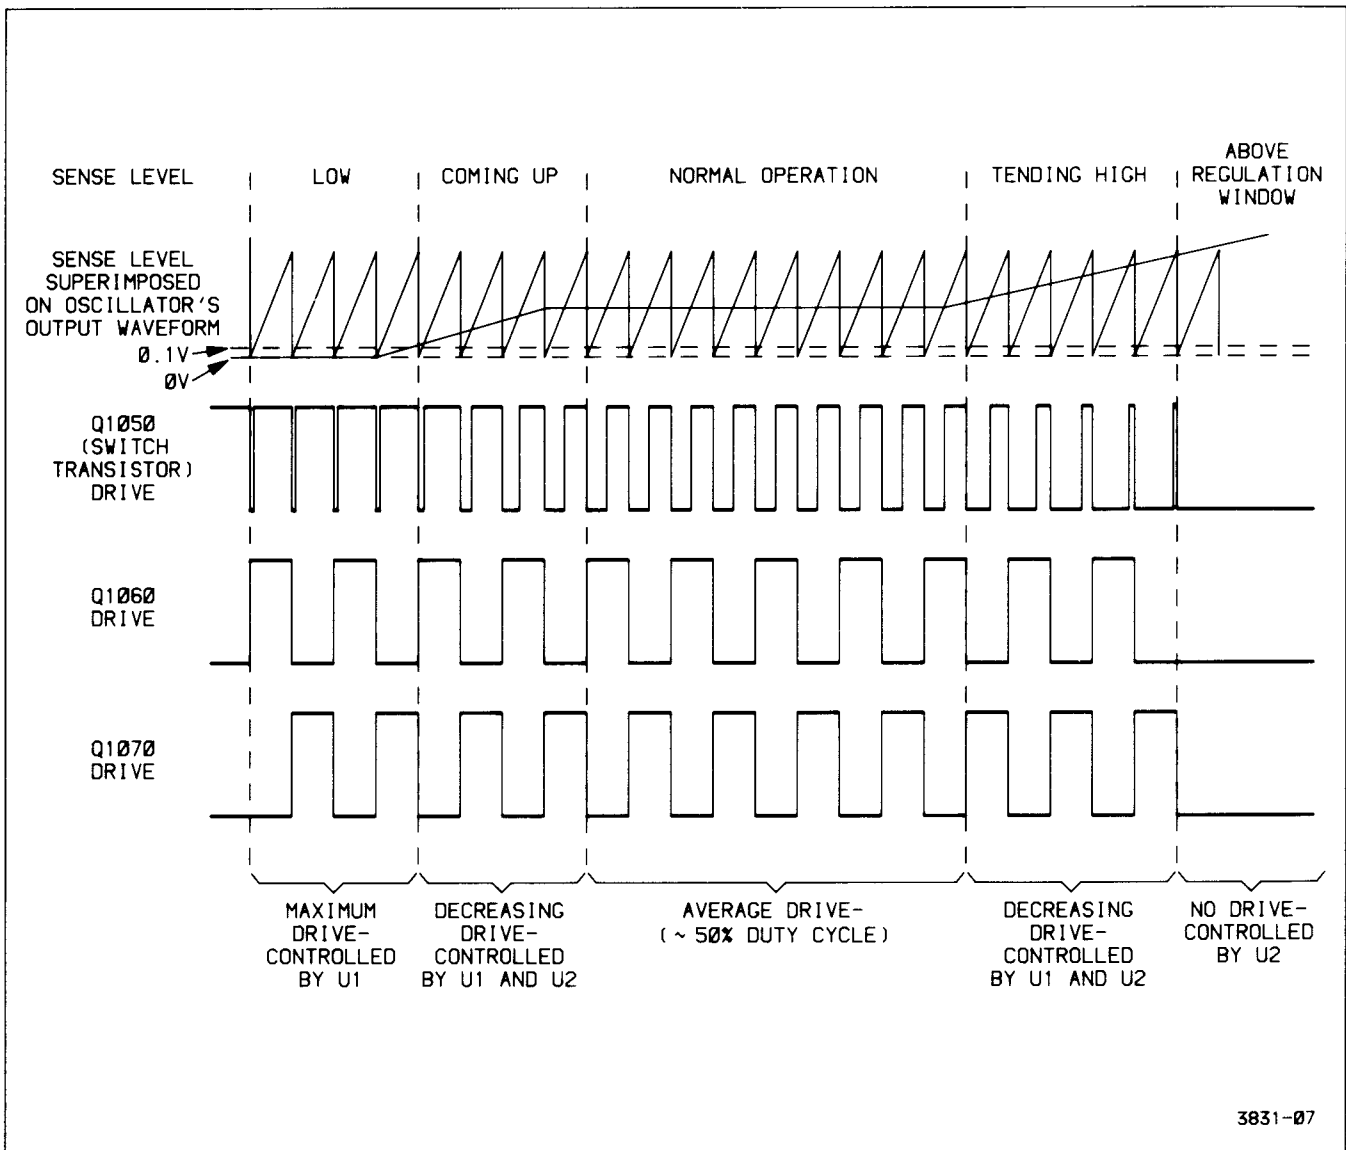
SENSE LEVEL

LOW

COMING UP

NORMAL OPERATION

TENDING HIGH

ABOVE REGULATION WINDOW

SENSE LEVEL SUPERIMPOSED ON OSCILLATOR'S OUTPUT WAVEFORM

Ø.1V

ØV

Q1Ø5Ø (SWITCH TRANSISTOR) DRIVE

Q1Ø6Ø DRIVE

Q1Ø7Ø DRIVE

MAXIMUM DRIVE- CONTROLLED BY U1

DECREASING DRIVE- CONTROLLED BY U1 AND U2

AVERAGE DRIVE- ( ~ 5Ø% DUTY CYCLE )

DECREASING DRIVE- CONTROLLED BY U1 AND U2

NO DRIVE- CONTROLLED BY U2

3831-Ø7